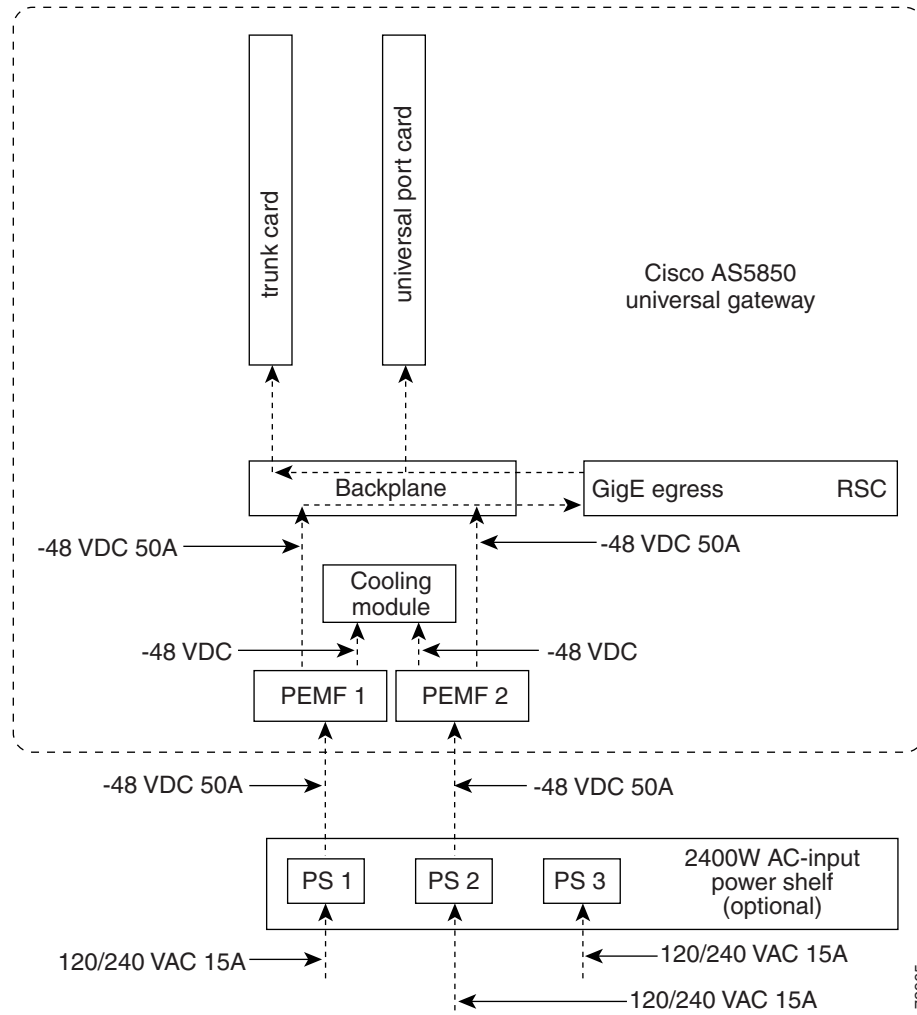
trunk card

universal port card

Cisco AS5850 universal gateway

Backplane

GigE egress

RSC

-48 VDC 50A

-48 VDC 50A

Cooling module

-48 VDC

-48 VDC

PEMF 1

PEMF 2

-48 VDC 50A

-48 VDC 50A

PS 1

PS 2

PS 3

2400W AC-input power shelf (optional)

120/240 VAC 15A

120/240 VAC 15A

120/240 VAC 15A

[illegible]